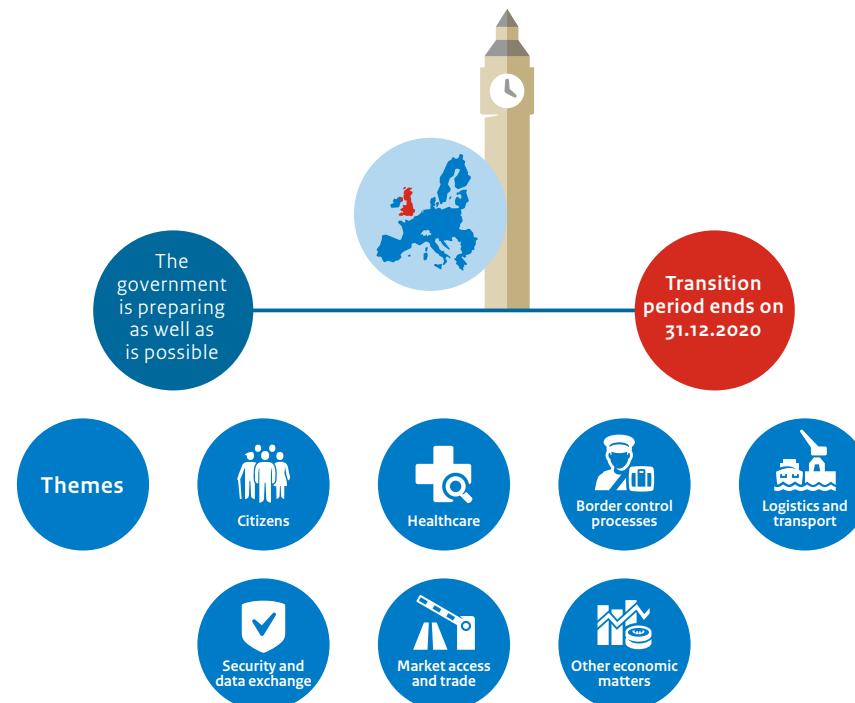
The government is preparing as well as is possible

Transition period ends on 31.12.2020

Themes

Citizens

Healthcare

Border control processes

Logistics and transport

Security and data exchange

Market access and trade

Other economic matters